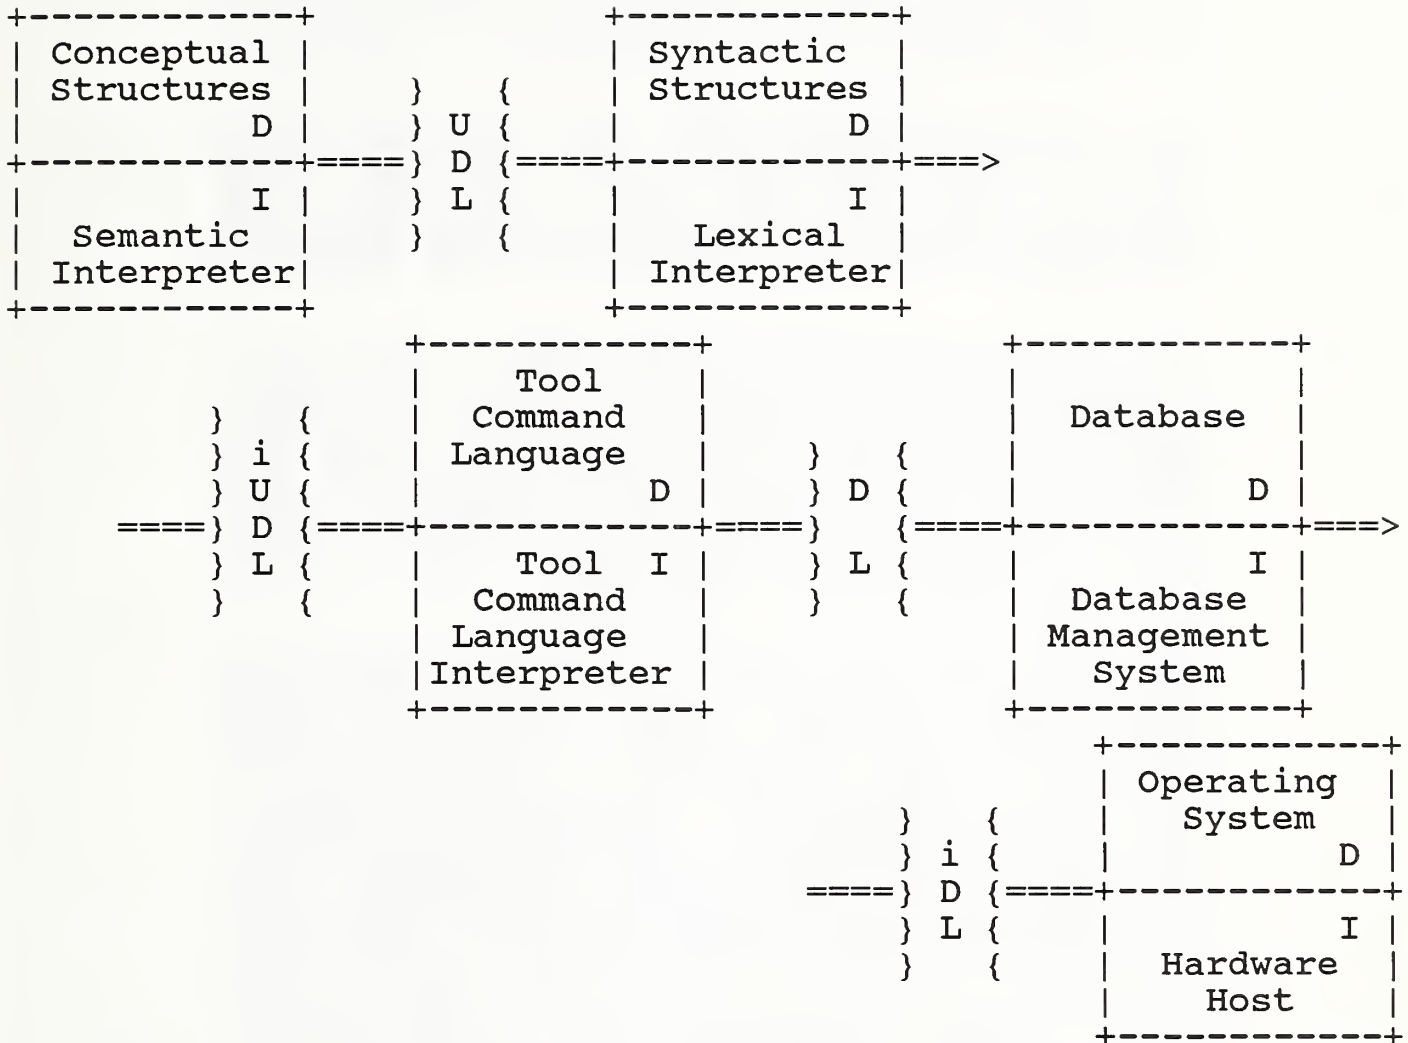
+------------+                  +------------+
| Conceptual |                  | Syntactic  |
| Structures |      }     {     | Structures |
|          D |      } U {       |          D |
+------------+====} D {====+------------+===>
|          I |      } L {       |          I |
|  Semantic  |      }     {     |   Lexical  |
| Interpreter|                  | Interpreter|
+------------+                  +------------+

                     +------------+              +------------+
                     |    Tool    |              |            |
          }     {    |  Command   |              |  Database  |
          } i {      |  Language  |     }     {  |            |
          } U {      |          D |     } D {    |          D |
      ====} D {====+------------+====}     {====+------------+===>
          } L {      |    Tool  I |     } L {    |          I |
          }     {    |  Command   |     }     {  |  Database  |
                     |  Language  |              | Management |
                     |Interpreter |              |   System   |
                     +------------+              +------------+

                                                     +------------+
                                                     | Operating  |
                                          }     {    |   System   |
                                          } i {      |          D |
                                      ====} D {====+------------+
                                          } L {      |          I |
                                          }     {    |  Hardware  |
                                                     |    Host    |
                                                     +------------+